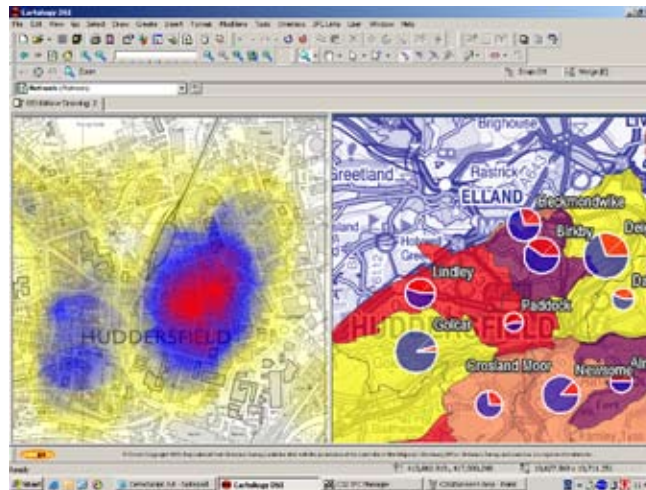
Cartology DX4
File Edit View Go Select Draw Create Insert Format Modifiers Tools Overlays LPG Labs User Window Help
Huddersfield
HUDDERSFIELD
Brighouse
Rastrick
Greetland
ELLAND
Heckmondwike
Birkby
Lindley
Paddock
Golcar
Crosland Moor
Newsome
HUDDERSFIELD
Ready
Start
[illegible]